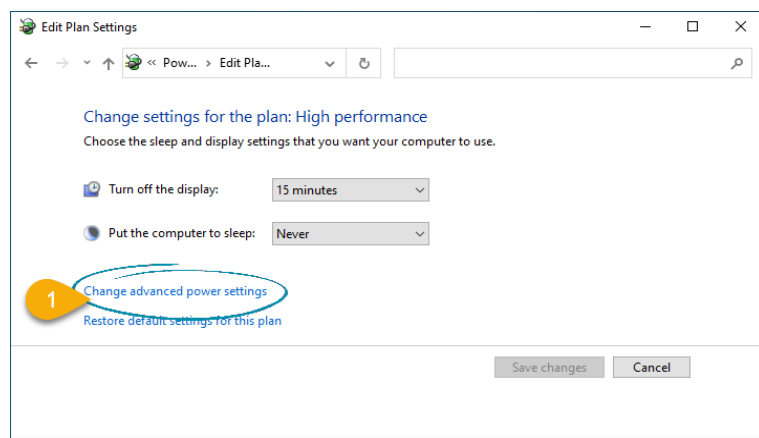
Edit Plan Settings

« Pow... › Edit Pla...

Change settings for the plan: High performance

Choose the sleep and display settings that you want your computer to use.

Turn off the display: 15 minutes

Put the computer to sleep: Never

1

Change advanced power settings

Restore default settings for this plan

Save changes

Cancel